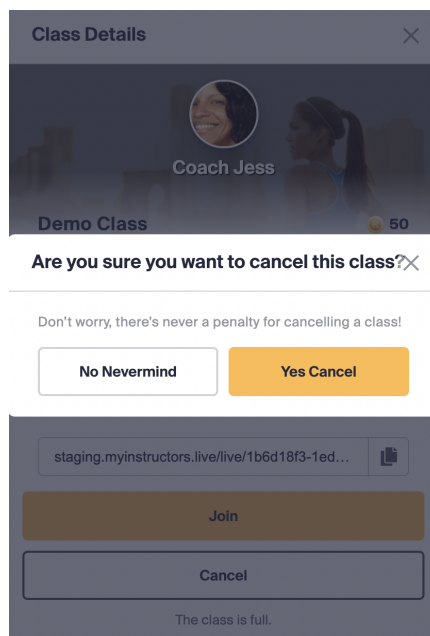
Class Details

Coach Jess

Demo Class

50

Are you sure you want to cancel this class?

Don't worry, there's never a penalty for cancelling a class!

No Nevermind

Yes Cancel

staging.myinstructors.live/live/1b6d18f3-1ed...

Join

Cancel

The class is full.